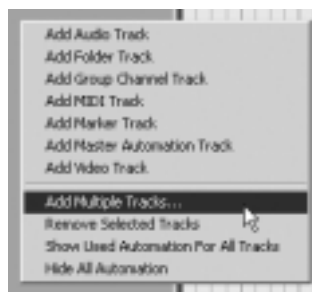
Add Audio Track
Add Folder Track
Add Group Channel Track
Add MIDI Track
Add Marker Track
Add Master Automation Track
Add Video Track

Add Multiple Tracks...
Remove Selected Tracks
Show Used Automation For All Tracks
Hide All Automation